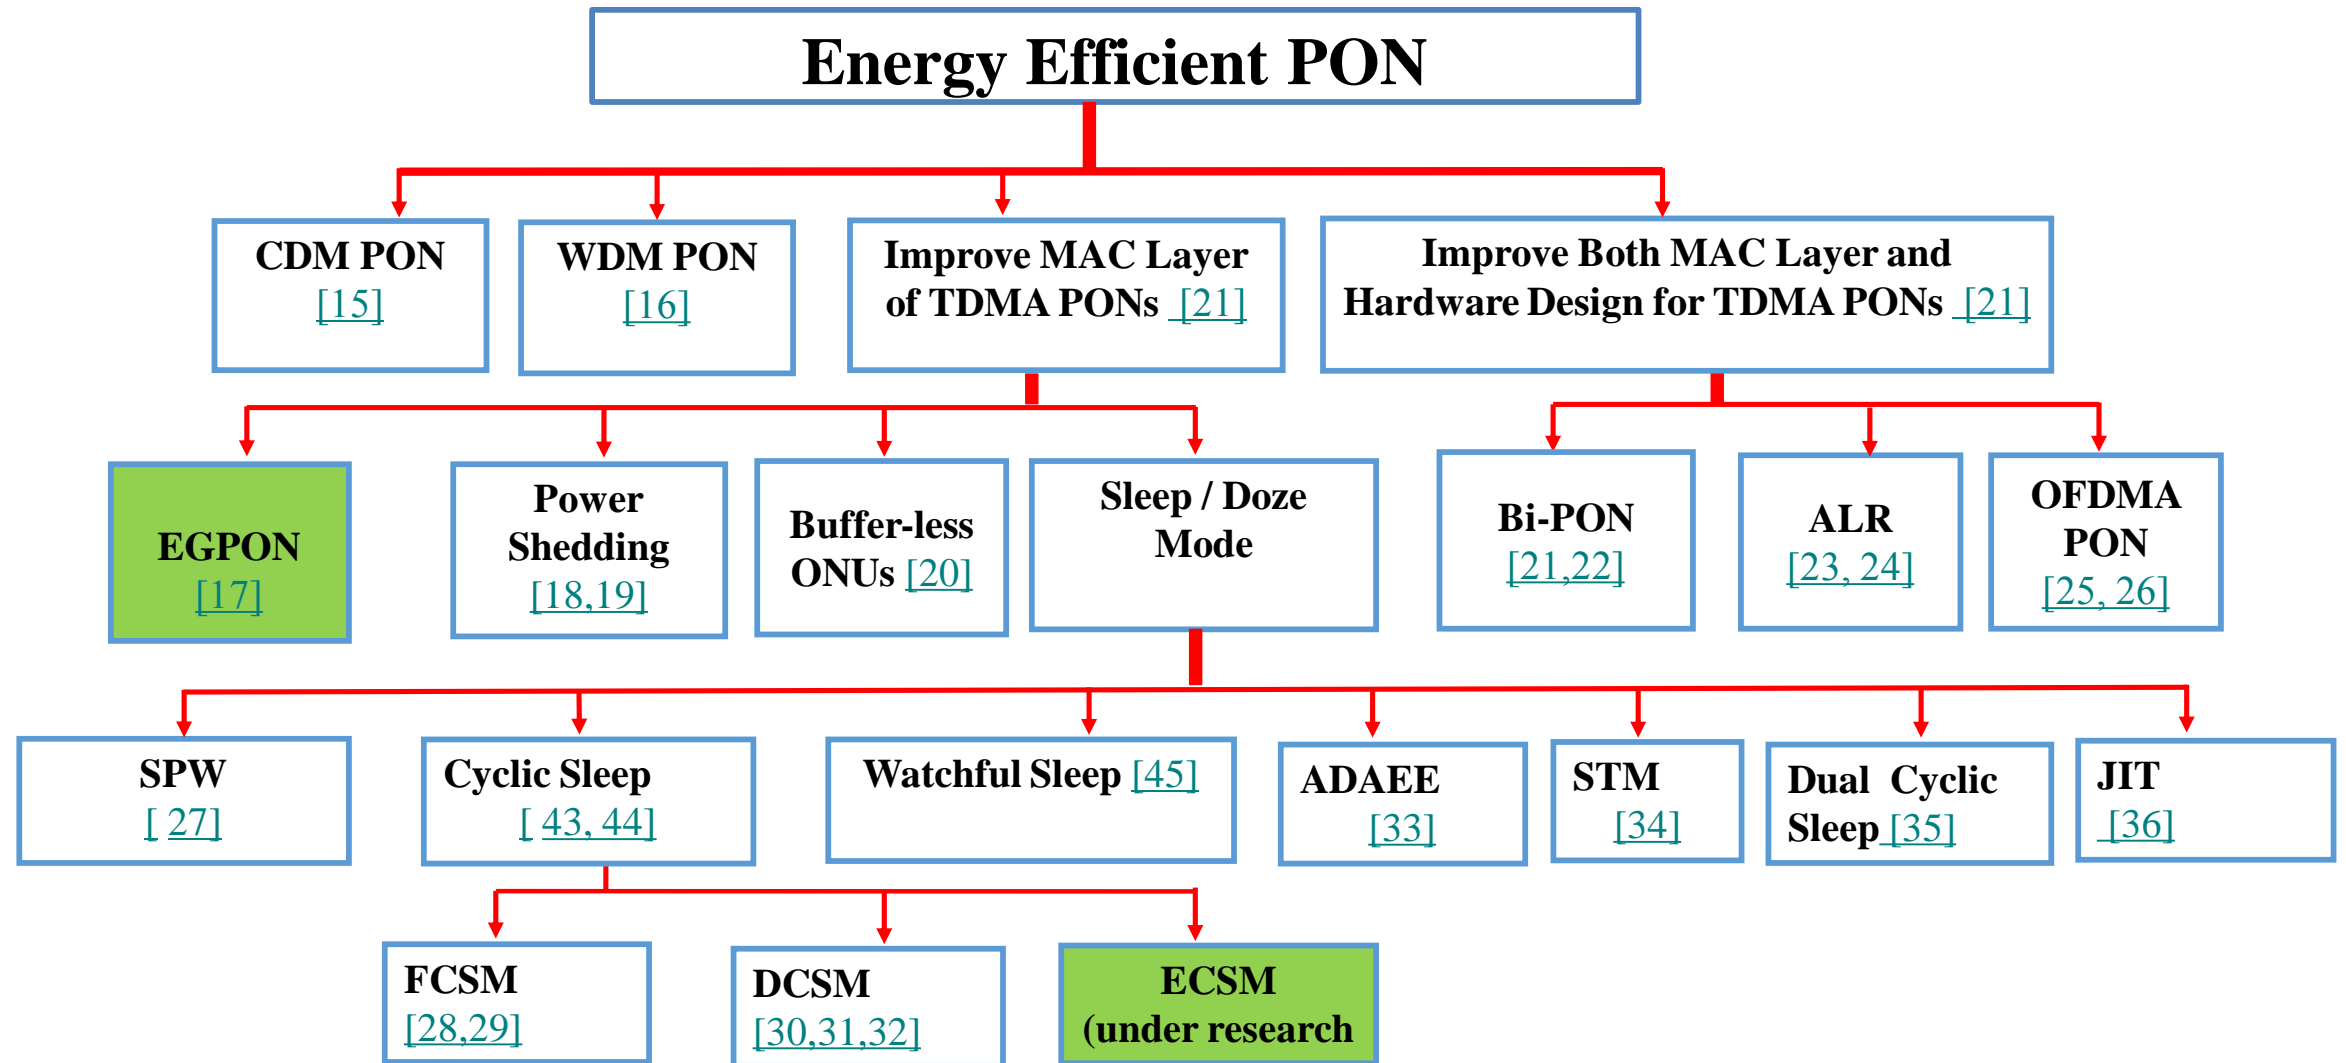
Energy Efficient PON

CDM PON [15]

WDM PON [16]

Improve MAC Layer of TDMA PONs [21]

Improve Both MAC Layer and Hardware Design for TDMA PONs [21]

EGPON [17]

Power Shedding [18,19]

Buffer-less ONUs [20]

Sleep / Doze Mode

Bi-PON [21,22]

ALR [23, 24]

OFDMA PON [25, 26]

SPW [ 27]

Cyclic Sleep [ 43, 44]

Watchful Sleep [45]

ADAEE [33]

STM [34]

Dual Cyclic Sleep [35]

JIT [36]

FCSM [28,29]

DCSM [30,31,32]

ECSM (under research